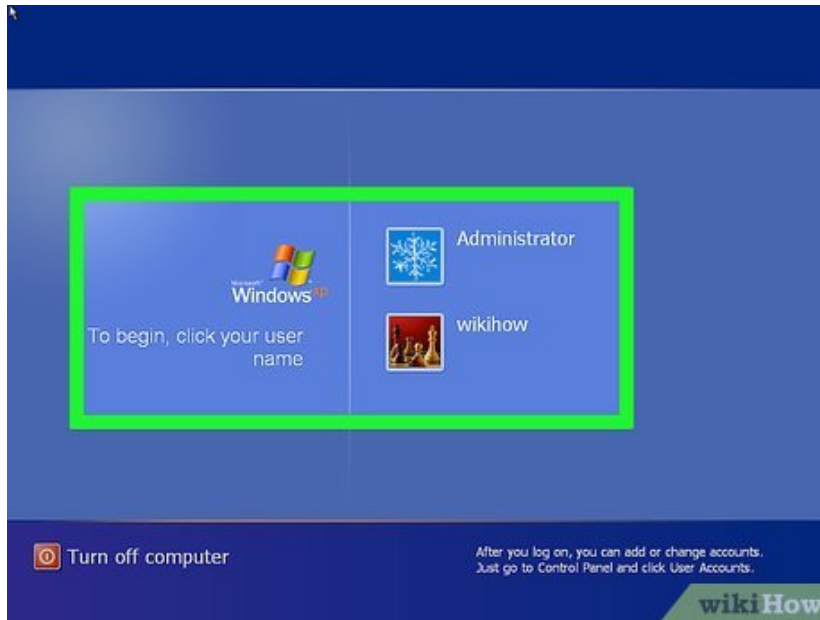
Microsoft
Windows xp

To begin, click your user name

Administrator

wikihow

Turn off computer

After you log on, you can add or change accounts. Just go to Control Panel and click User Accounts.

wikiHow